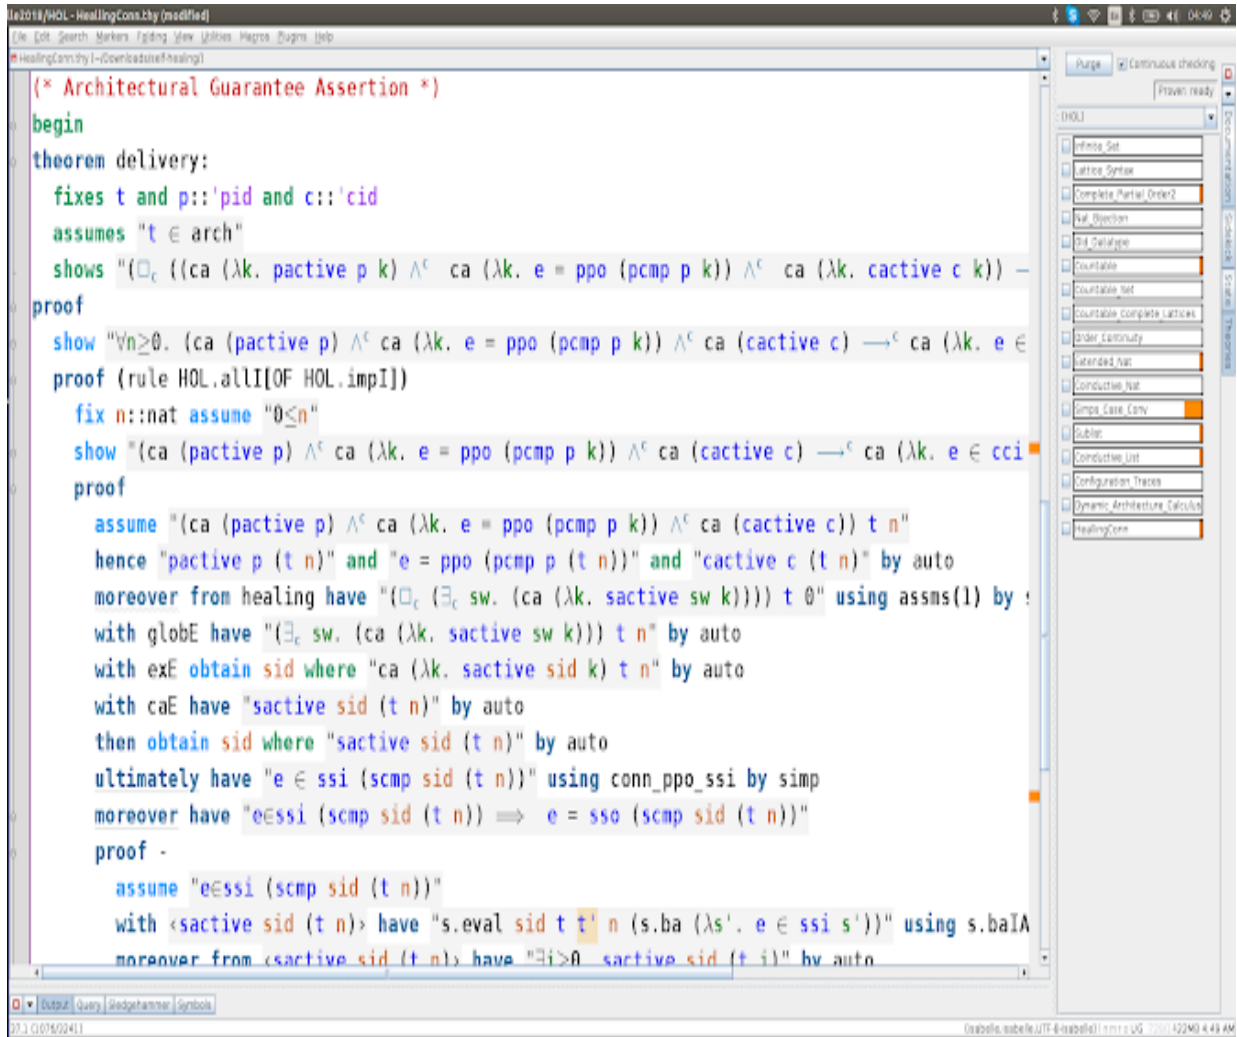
le2018/HOL - HealingConn.thy (modified)
File Edit Search Markers Folding View Utilities Macros Plugins Help
HealingConn.thy (~/Downloads/selfhealing/)

(* Architectural Guarantee Assertion *)
begin
theorem delivery:
  fixes t and p::'pid and c::'cid
  assumes "t ∈ arch"
  shows "(□$_c$ ((ca (λk. pactive p k) ∧$^c$ ca (λk. e = ppo (pcmp p k)) ∧$^c$ ca (λk. cactive c k)) —
proof
  show "∀n≥0. (ca (pactive p) ∧$^c$ ca (λk. e = ppo (pcmp p k)) ∧$^c$ ca (cactive c) ⟶$^c$ ca (λk. e ∈
  proof (rule HOL.allI[OF HOL.impI])
    fix n::nat assume "0≤n"
    show "(ca (pactive p) ∧$^c$ ca (λk. e = ppo (pcmp p k)) ∧$^c$ ca (cactive c) ⟶$^c$ ca (λk. e ∈ cci
    proof
      assume "(ca (pactive p) ∧$^c$ ca (λk. e = ppo (pcmp p k)) ∧$^c$ ca (cactive c)) t n"
      hence "pactive p (t n)" and "e = ppo (pcmp p (t n))" and "cactive c (t n)" by auto
      moreover from healing have "(□$_c$ (∃$_c$ sw. (ca (λk. sactive sw k)))) t 0" using assms(1) by
      with globE have "(∃$_c$ sw. (ca (λk. sactive sw k))) t n" by auto
      with exE obtain sid where "ca (λk. sactive sid k) t n" by auto
      with caE have "sactive sid (t n)" by auto
      then obtain sid where "sactive sid (t n)" by auto
      ultimately have "e ∈ ssi (scmp sid (t n))" using conn_ppo_ssi by simp
      moreover have "e∈ssi (scmp sid (t n)) ⟹ e = sso (scmp sid (t n))"
      proof -
        assume "e∈ssi (scmp sid (t n))"
        with ‹sactive sid (t n)› have "s.eval sid t t' n (s.ba (λs'. e ∈ ssi s'))" using s.baIA
      moreover from ‹sactive sid (t n)› have "∃i≥0. sactive sid (t i)" by auto

Purge  Continuous checking
Proven ready
(HOL)
Infinite_Set
Lattice_Syntax
Complete_Partial_Order2
Nat_Bijection
Old_Datatype
Countable
Countable_Set
Countable_Complete_Lattices
Order_Continuity
Extended_Nat
Coinductive_Nat
Simps_Case_Conv
Sublist
Coinductive_List
Configuration_Traces
Dynamic_Architecture_Calculus
HealingConn
Documentation Sidekick State Theories

Output Query Sledgehammer Symbols
37,1 (1076/32411)
(isabelle,isabelle,UTF-8-Isabelle) | nmro UG 422MB 4:49 AM